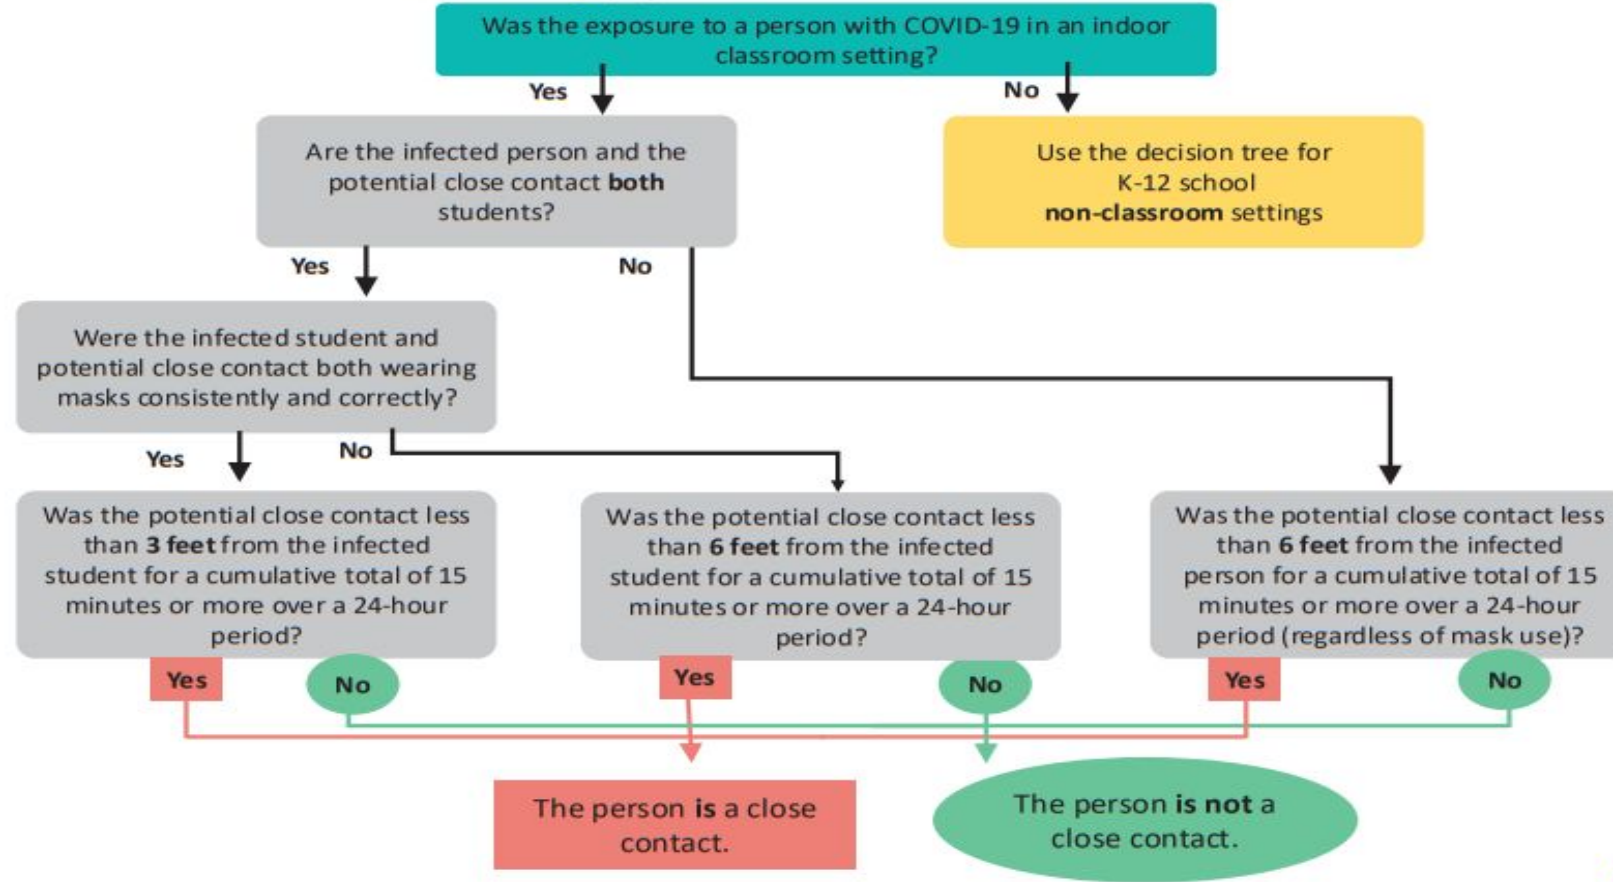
Was the exposure to a person with COVID-19 in an indoor classroom setting?

Yes

No

Are the infected person and the potential close contact **both** students?

Use the decision tree for K-12 school **non-classroom** settings

Yes

No

Were the infected student and potential close contact both wearing masks consistently and correctly?

Yes

No

Was the potential close contact less than **3 feet** from the infected student for a cumulative total of 15 minutes or more over a 24-hour period?

Was the potential close contact less than **6 feet** from the infected student for a cumulative total of 15 minutes or more over a 24-hour period?

Was the potential close contact less than **6 feet** from the infected person for a cumulative total of 15 minutes or more over a 24-hour period (regardless of mask use)?

Yes

No

Yes

No

Yes

No

The person **is** a close contact.

The person **is not** a close contact.